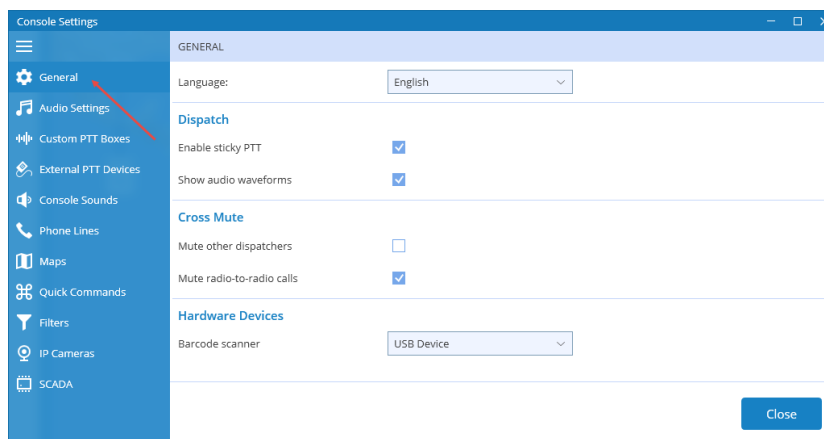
Console Settings

General
Audio Settings
Custom PTT Boxes
External PTT Devices
Console Sounds
Phone Lines
Maps
Quick Commands
Filters
IP Cameras
SCADA

GENERAL

Language: English

Dispatch

Enable sticky PTT

Show audio waveforms

Cross Mute

Mute other dispatchers

Mute radio-to-radio calls

Hardware Devices

Barcode scanner USB Device

Close